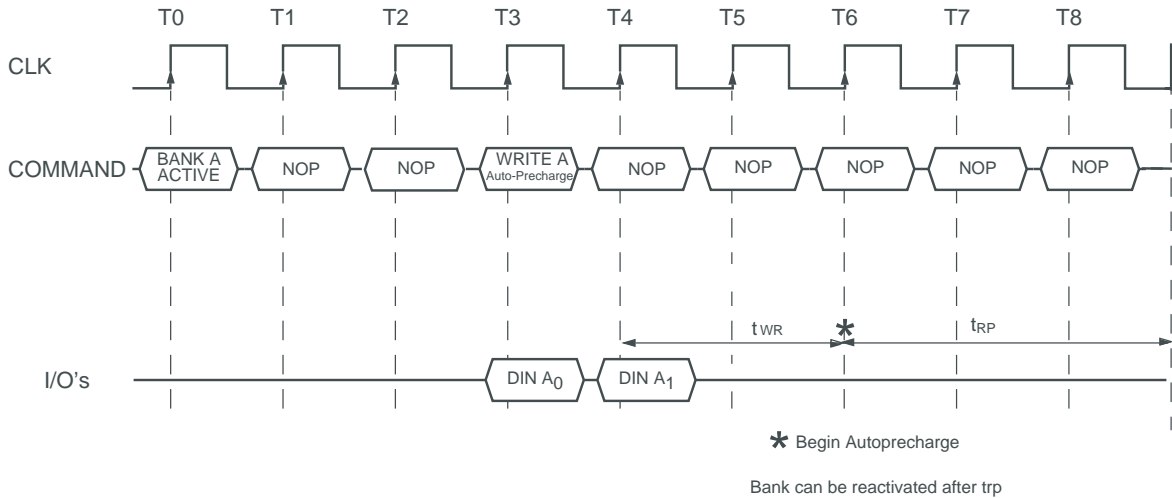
T0 T1 T2 T3 T4 T5 T6 T7 T8

CLK

COMMAND

BANK A ACTIVE

NOP

NOP

WRITE A Auto-Precharge

NOP

NOP

NOP

NOP

NOP

$t_{WR}$

*

$t_{RP}$

I/O's

DIN $A_0$

DIN $A_1$

* Begin Autoprecharge

Bank can be reactivated after trp